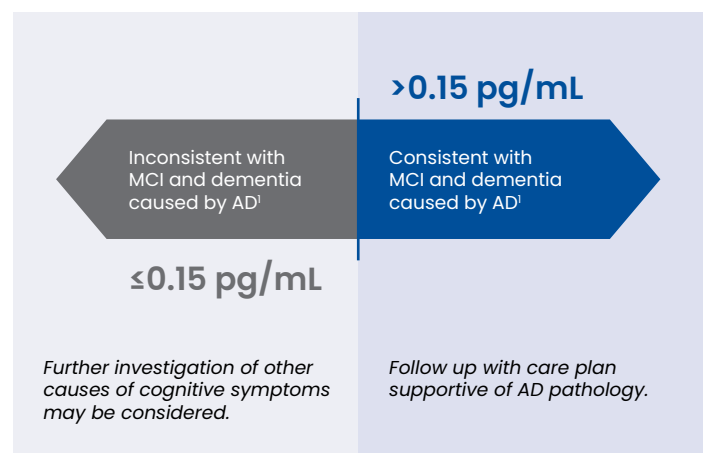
>0.15 pg/mL

Inconsistent with MCI and dementia caused by AD$^1$

Consistent with MCI and dementia caused by AD$^1$

≤0.15 pg/mL

*Further investigation of other causes of cognitive symptoms may be considered.*

*Follow up with care plan supportive of AD pathology.*